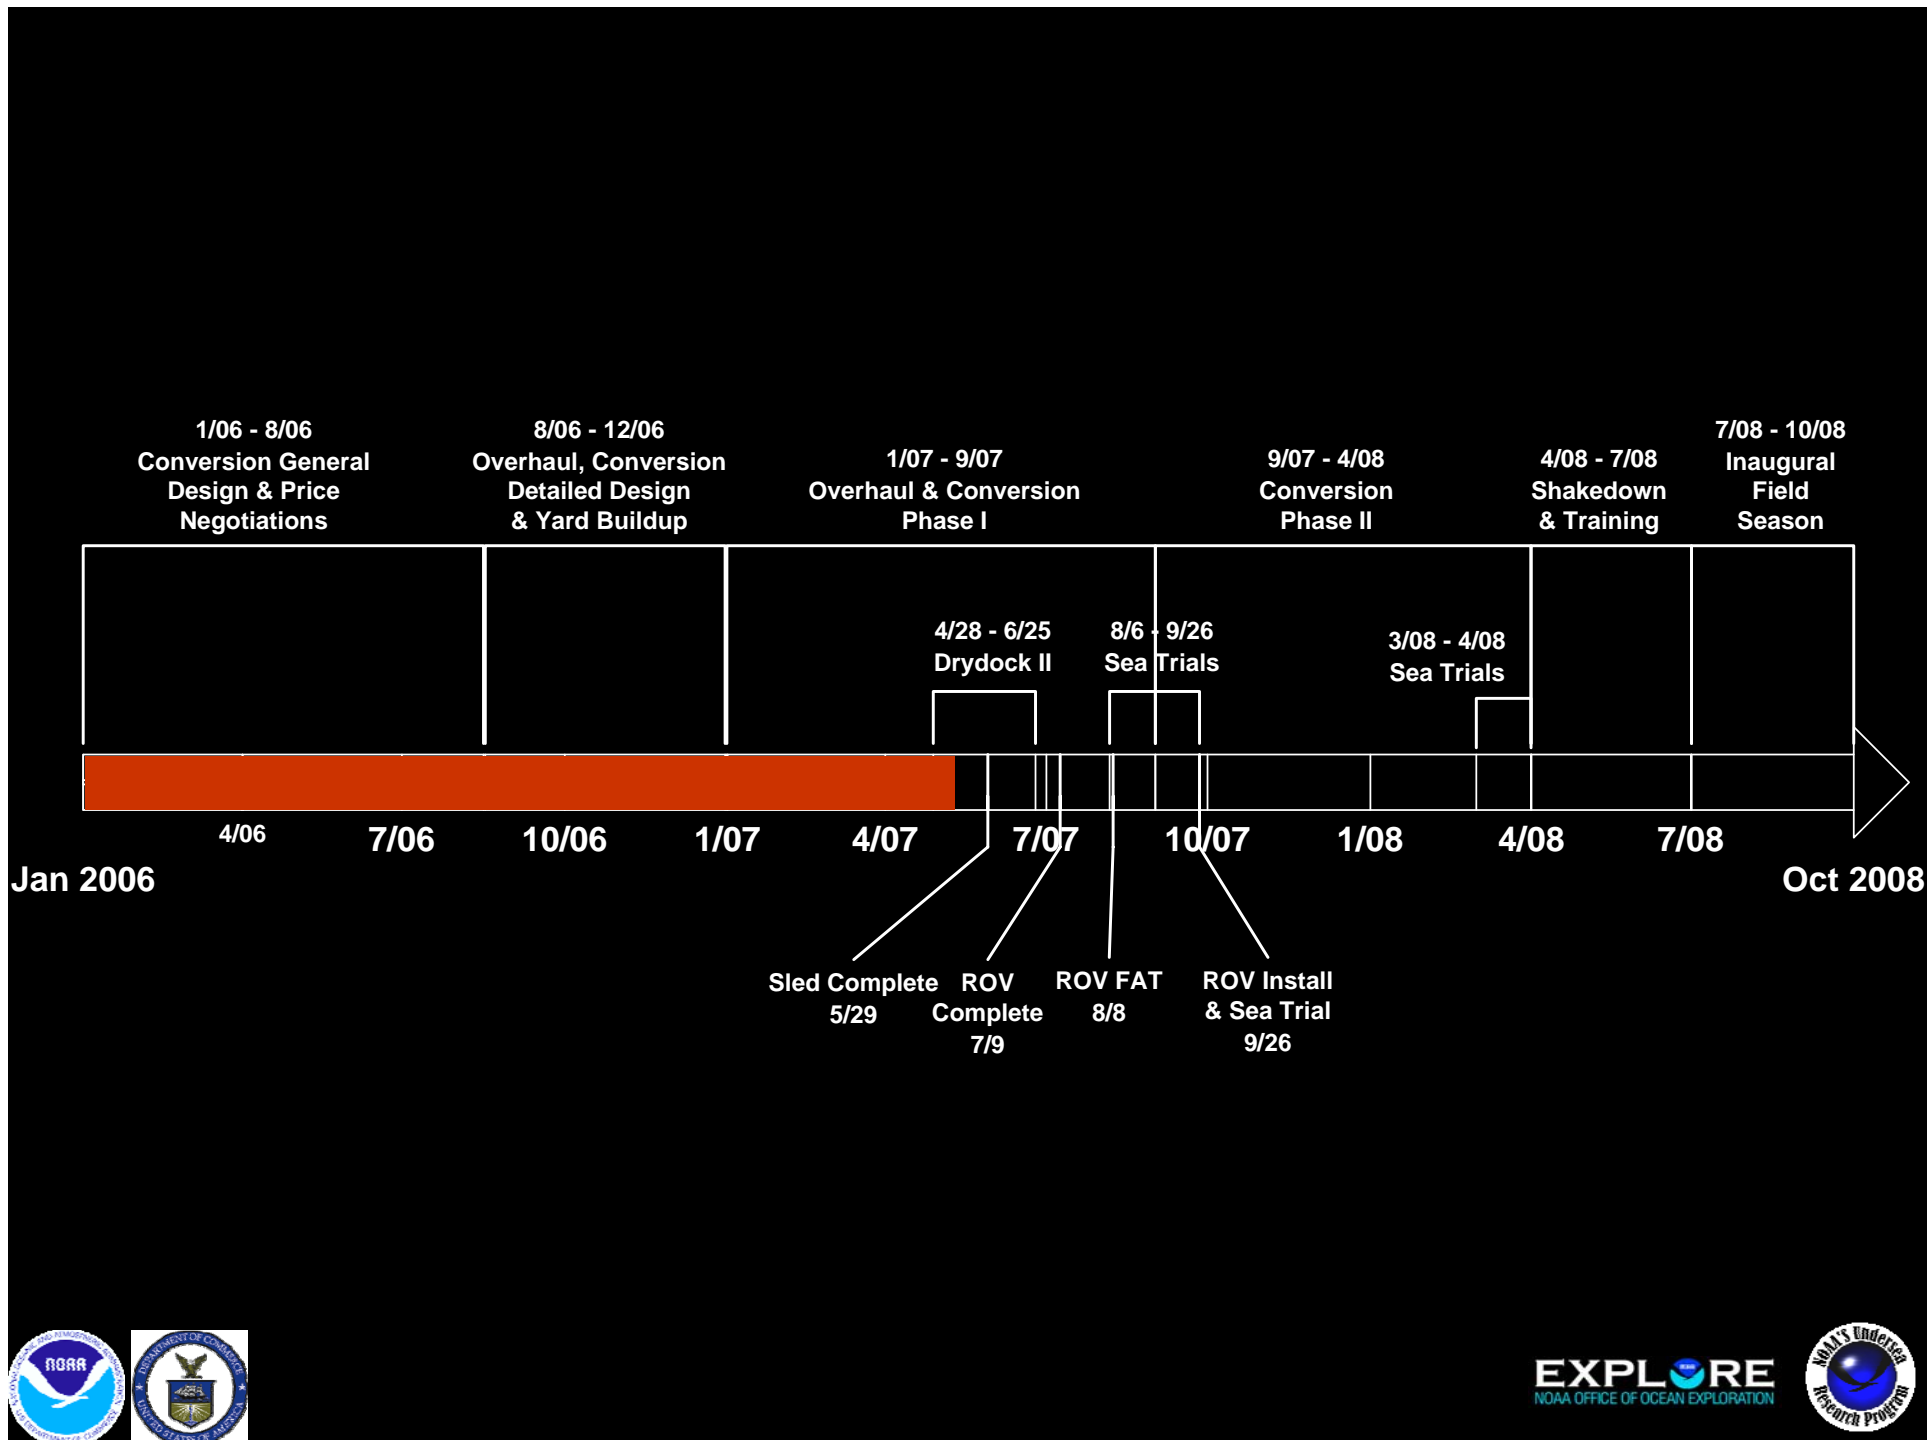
1/06 - 8/06
Conversion General Design & Price Negotiations

8/06 - 12/06
Overhaul, Conversion Detailed Design & Yard Buildup

1/07 - 9/07
Overhaul & Conversion Phase I

9/07 - 4/08
Conversion Phase II

4/08 - 7/08
Shakedown & Training

7/08 - 10/08
Inaugural Field Season

4/28 - 6/25
Drydock II

8/6 - 9/26
Sea Trials

3/08 - 4/08
Sea Trials

4/06 7/06 10/06 1/07 4/07 7/07 10/07 1/08 4/08 7/08

Jan 2006

Oct 2008

Sled Complete
5/29

ROV Complete
7/9

ROV FAT
8/8

ROV Install & Sea Trial
9/26

NOAA

EXPLORE
NOAA OFFICE OF OCEAN EXPLORATION

NOAA'S Undersea Research Program